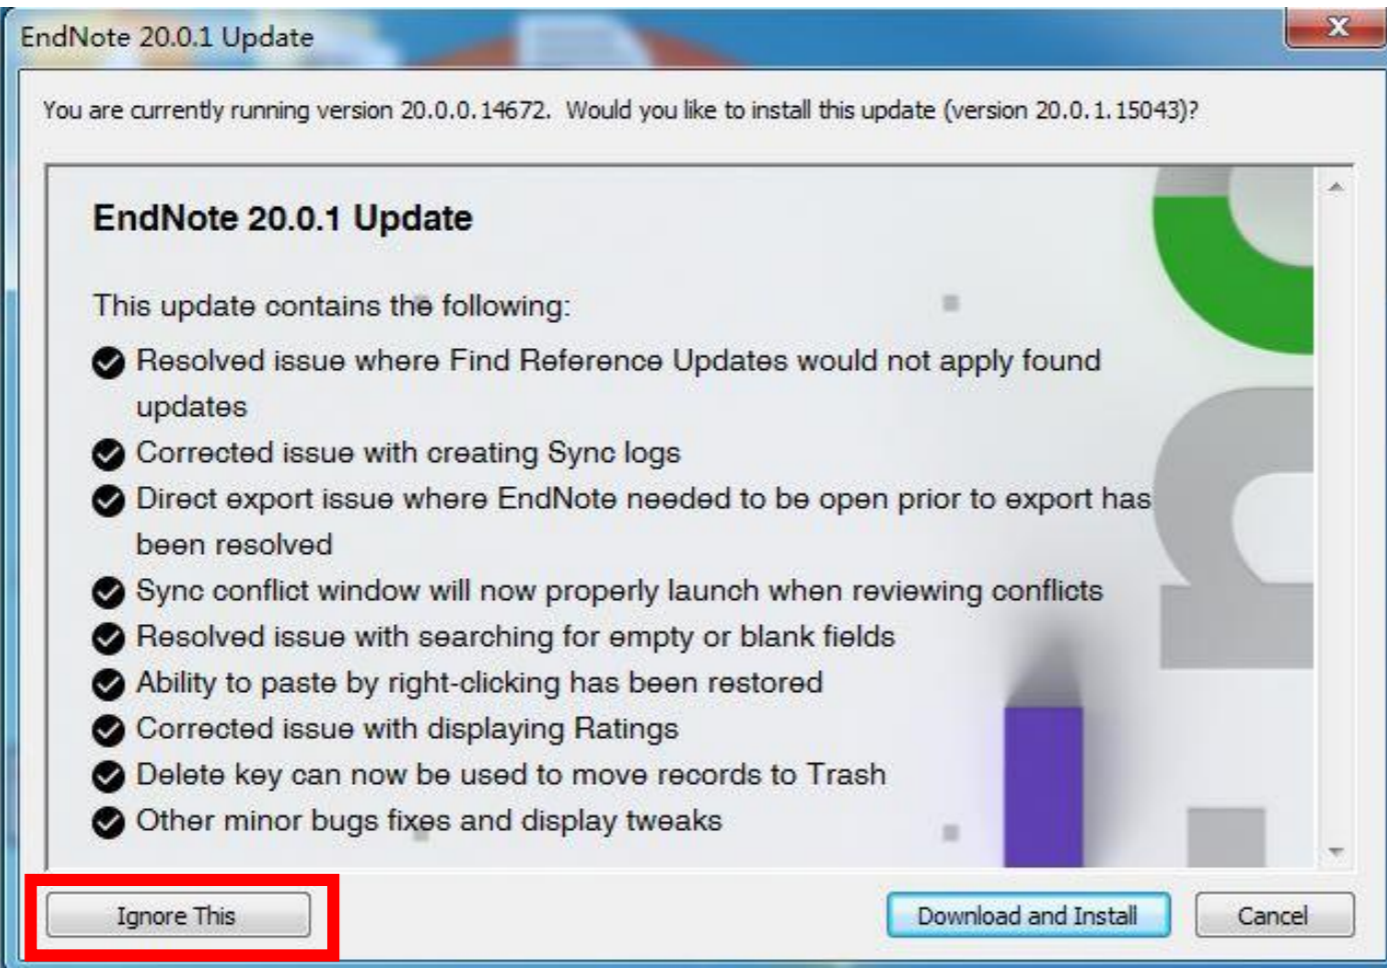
EndNote 20.0.1 Update

You are currently running version 20.0.0.14672. Would you like to install this update (version 20.0.1.15043)?

EndNote 20.0.1 Update

This update contains the following:

- Resolved issue where Find Reference Updates would not apply found updates
- Corrected issue with creating Sync logs
- Direct export issue where EndNote needed to be open prior to export has been resolved
- Sync conflict window will now properly launch when reviewing conflicts
- Resolved issue with searching for empty or blank fields
- Ability to paste by right-clicking has been restored
- Corrected issue with displaying Ratings
- Delete key can now be used to move records to Trash
- Other minor bugs fixes and display tweaks

Ignore This

Download and Install

Cancel